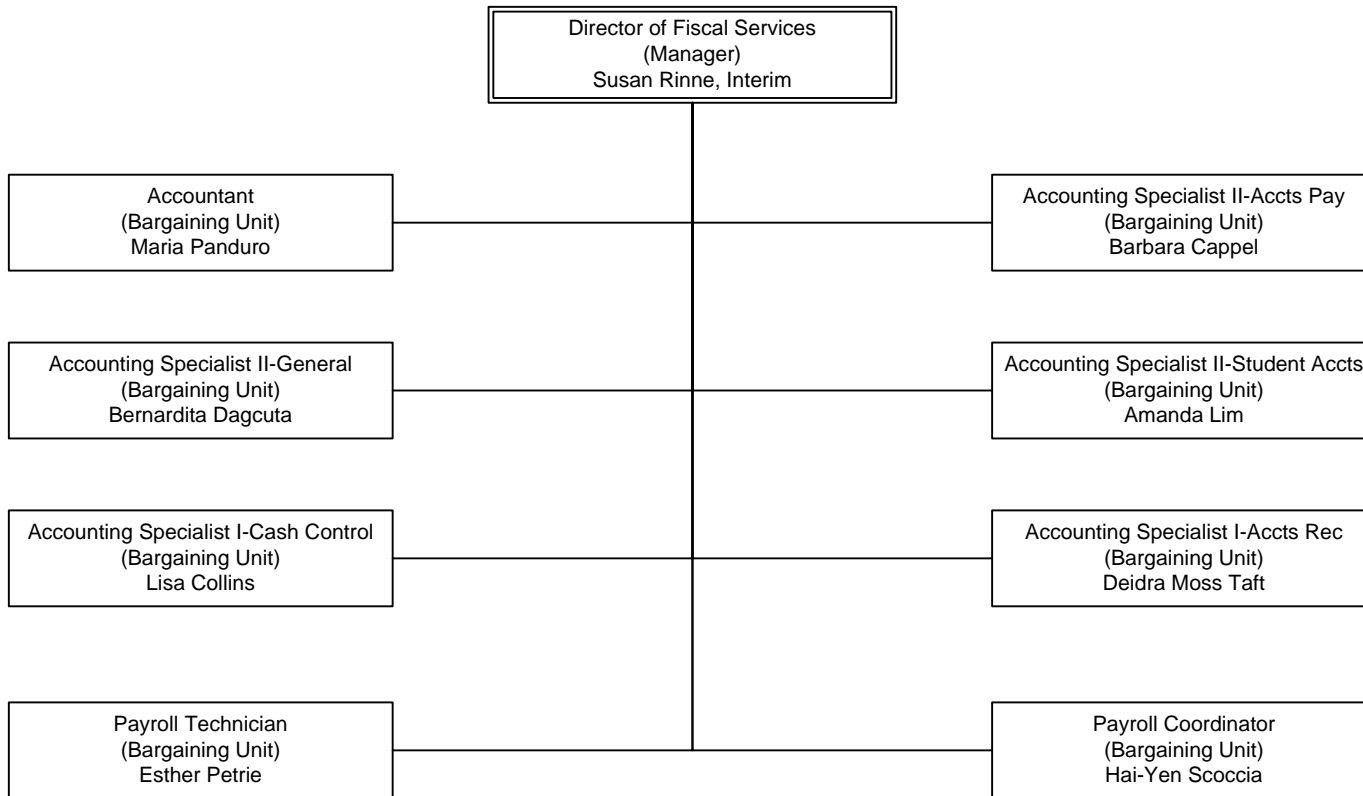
Director of Fiscal Services
(Manager)
Susan Rinne, Interim

Accountant
(Bargaining Unit)
Maria Panduro

Accounting Specialist II-Accts Pay
(Bargaining Unit)
Barbara Cappel

Accounting Specialist II-General
(Bargaining Unit)
Bernardita Dagcuta

Accounting Specialist II-Student Accts
(Bargaining Unit)
Amanda Lim

Accounting Specialist I-Cash Control
(Bargaining Unit)
Lisa Collins

Accounting Specialist I-Accts Rec
(Bargaining Unit)
Deidra Moss Taft

Payroll Technician
(Bargaining Unit)
Esther Petrie

Payroll Coordinator
(Bargaining Unit)
Hai-Yen Scoccia